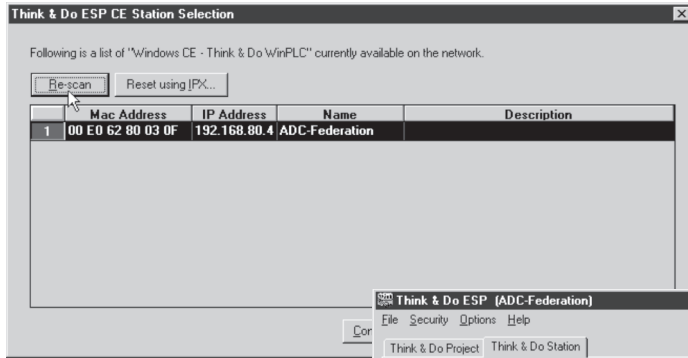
Think & Do ESP CE Station Selection

Following is a list of "Windows CE - Think & Do WinPLC" currently available on the network.

Re-scan Reset using IPX...

| | Mac Address | IP Address | Name | Description |
|---|---|---|---|---|
| 1 | 00 E0 62 80 03 0F | 192.168.80.4 | ADC-Federation | |

Con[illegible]

Think & Do ESP (ADC-Federation)

File Security Options Help

Think & Do Project Think & Do Station